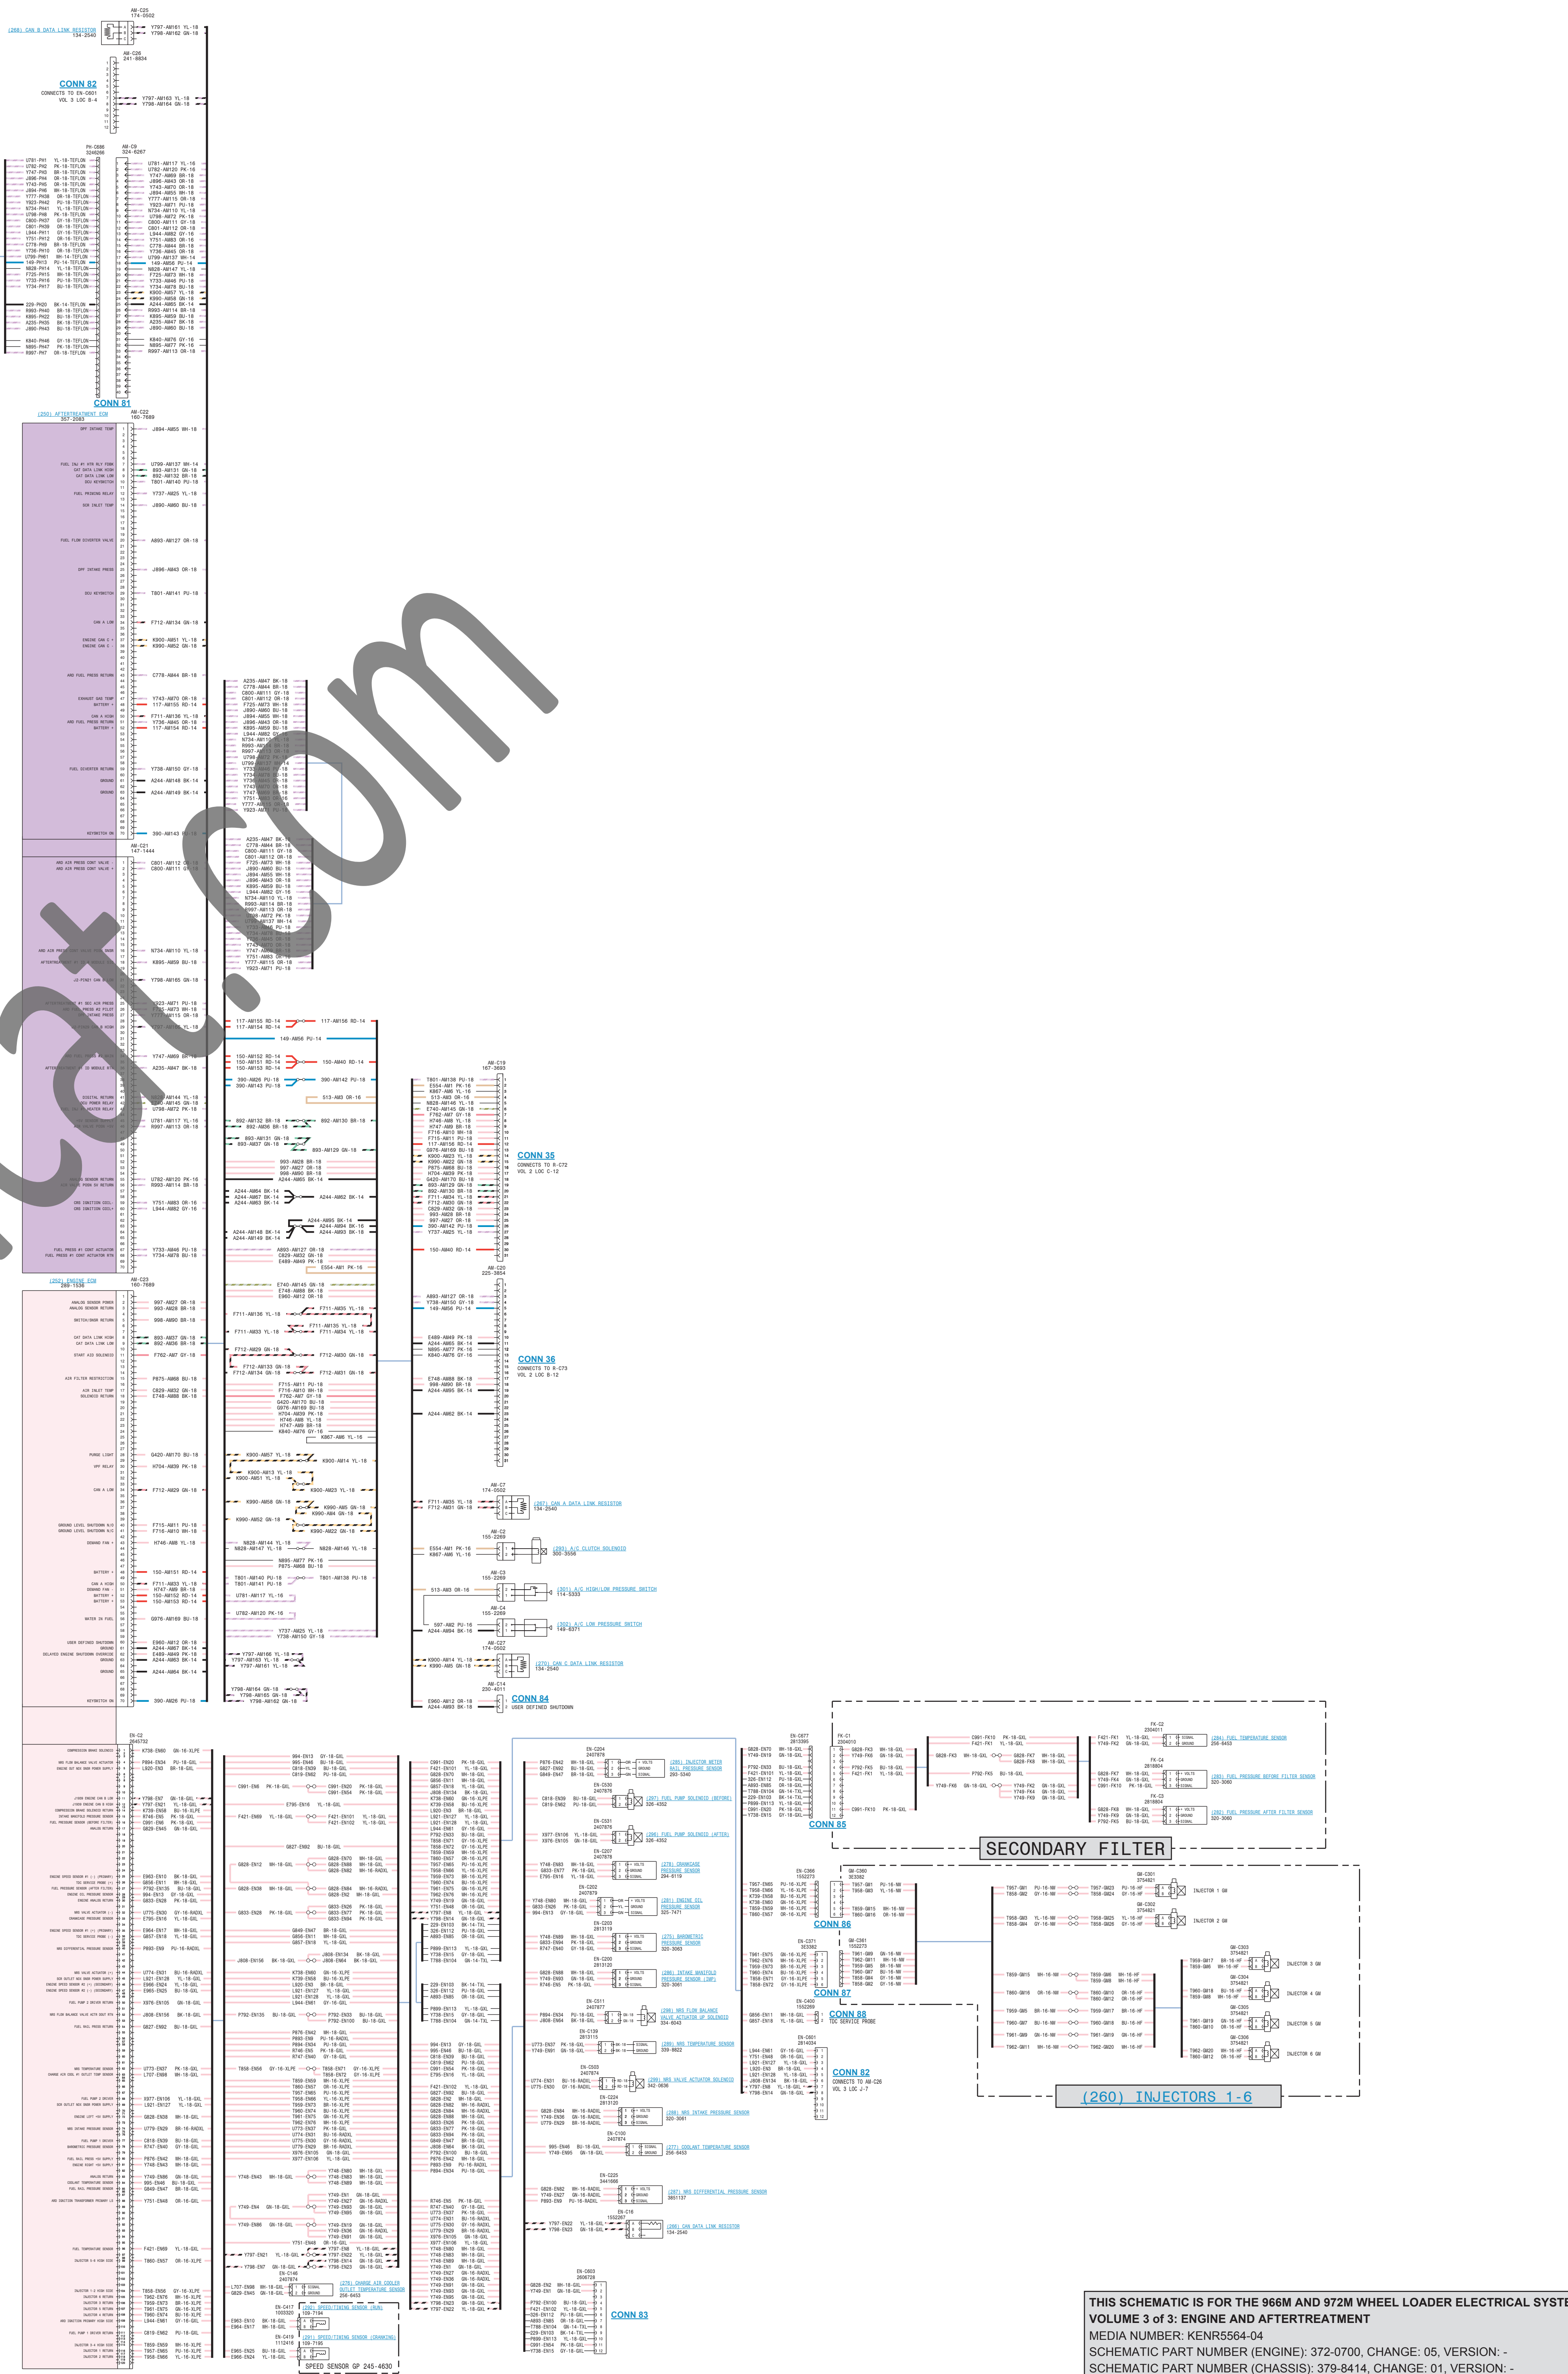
(268) CAN B DATA LINK RESISTOR
134-2540

AM-C25
174-0502

Y797-AM161 YL-18
Y798-AM162 GN-18

AM-C26
241-8834

CONN 82
CONNECTS TO EN-C801
VOL 3 LOC B-4

Y797-AM163 YL-18
Y798-AM164 GN-18

PH-C696
3246266

AM-C9
324-6267

CONN 81

(250) AFTERTREATMENT ECM
357-2083

AM-C22
160-7689

AM-C21
147-1444

(252) ENGINE ECM
289-1538

AM-C23
160-7689

CONN 35
CONNECTS TO R-C72
VOL 2 LOC C-12

AM-C19
167-3693

AM-C20
225-3854

CONN 36
CONNECTS TO R-C73
VOL 2 LOC B-12

AM-C7
174-0502

(267) CAN A DATA LINK RESISTOR
134-2540

AM-C2
155-2269

(285) A/C CLUTCH SOLENOID
300-3558

AM-C3
155-2269

(301) A/C HIGH/LOW PRESSURE SWITCH
114-5333

AM-C4
155-2269

(302) A/C LOW PRESSURE SWITCH
149-6371

AM-C27
174-0502

(270) CAN C DATA LINK RESISTOR
134-2540

AM-C14
230-4011

CONN 84
USER DEFINED SHUTDOWN

EN-C2
2645732

CONN 85

SECONDARY FILTER

(284) FUEL TEMPERATURE SENSOR
256-6453

(265) FUEL PRESSURE BEFORE FILTER SENSOR
320-3060

(282) FUEL PRESSURE AFTER FILTER SENSOR
320-3060

CONN 86

INJECTOR 1 GM
INJECTOR 2 GM
INJECTOR 3 GM
INJECTOR 4 GM
INJECTOR 5 GM
INJECTOR 6 GM

CONN 87

CONN 88
TDC SERVICE PROBE

CONN 82
CONNECTS TO AM-C26
VOL 3 LOC J-7

(260) INJECTORS 1-6

(281) INJECTOR METER RAIL PRESSURE SENSOR
283-5340

(297) FUEL PUMP SOLENOID (BEFORE)
328-4352

(296) FUEL PUMP SOLENOID (AFTER)
328-4352

(278) CRANKCASE PRESSURE SENSOR
294-8119

(281) ENGINE OIL PRESSURE SENSOR
325-7471

(275) BAROMETRIC PRESSURE SENSOR
320-3061

(286) INTAKE MANIFOLD PRESSURE SENSOR (IMP)
320-3061

(290) NRS FLOW BALANCE VALVE ACTUATOR SOLENOID
334-6043

(289) NRS TEMPERATURE SENSOR
339-9822

(299) NRS VALVE ACTUATOR SOLENOID
342-0636

(288) NRS INTAKE PRESSURE SENSOR
320-3061

(277) COOLANT TEMPERATURE SENSOR
256-6453

(287) NRS DIFFERENTIAL PRESSURE SENSOR
3651137

(266) CAN DATA LINK RESISTOR
134-2540

(279) CHARGE AIR COOLER OUTLET TEMPERATURE SENSOR
256-6453

(292) SPEED/TIMING SENSOR (RUN)
109-7194

(291) SPEED/TIMING SENSOR (CRANKING)
109-7195

SPEED SENSOR GP 245-4630

CONN 83

THIS SCHEMATIC IS FOR THE 966M AND 972M WHEEL LOADER ELECTRICAL SYSTE
VOLUME 3 of 3: ENGINE AND AFTERTREATMENT
MEDIA NUMBER: KENR5564-04
SCHEMATIC PART NUMBER (ENGINE): 372-0700, CHANGE: 05, VERSION: -
SCHEMATIC PART NUMBER (CHASSIS): 379-8414, CHANGE: 01, VERSION: -